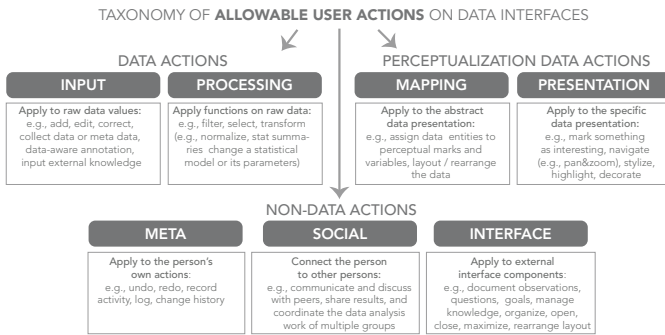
TAXONOMY OF **ALLOWABLE USER ACTIONS** ON DATA INTERFACES

DATA ACTIONS

INPUT

Apply to raw data values:
e.g., add, edit, correct, collect data or meta data, data-aware annotation, input external knowledge

PROCESSING

Apply functions on raw data:
e.g., filter, select, transform (e.g., normalize, stat summaries change a statistical model or its parameters)

PERCEPTUALIZATION DATA ACTIONS

MAPPING

Apply to the abstract data presentation:
e.g., assign data entities to perceptual marks and variables, layout / rearrange the data

PRESENTATION

Apply to the specific data presentation:
e.g., mark something as interesting, navigate (e.g., pan&zoom), stylize, highlight, decorate

NON-DATA ACTIONS

META

Apply to the person's own actions:
e.g., undo, redo, record activity, log, change history

SOCIAL

Connect the person to other persons:
e.g., communicate and discuss with peers, share results, and coordinate the data analysis work of multiple groups

INTERFACE

Apply to external interface components:
e.g., document observations, questions, goals, manage knowledge, organize, open, close, maximize, rearrange layout